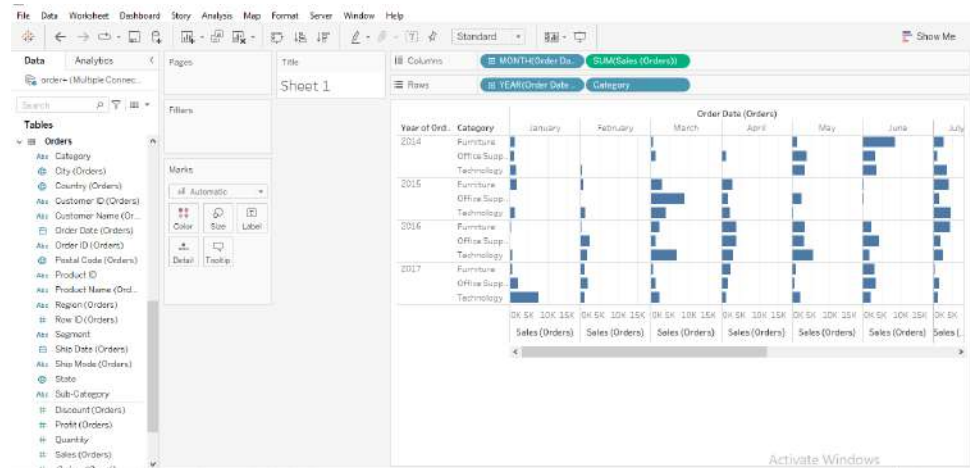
File Data Worksheet Dashboard Story Analysis Map Format Server Window Help

Standard

Show Me

Data Analytics

order+ (Multiple Connec...

Search

Tables

Orders

Category
City (Orders)
Country (Orders)
Customer ID (Orders)
Customer Name (Or...
Order Date (Orders)
Order ID (Orders)
Postal Code (Orders)
Product ID
Product Name (Ord...
Region (Orders)
Row ID (Orders)
Segment
Ship Date (Orders)
Ship Mode (Orders)
State
Sub-Category
Discount (Orders)
Profit (Orders)
Quantity
Sales (Orders)

Pages

Filters

Marks

Automatic

Color Size Label

Detail Tooltip

Title

Sheet 1

Columns MONTH(Order Da... SUM(Sales (Orders))

Rows YEAR(Order Date... Category

Order Date (Orders)

| Year of Ord.. | Category | January | February | March | April | May | June | July |
|---|---|---|---|---|---|---|---|---|
| 2014 | Furniture | | | | | | | |
| | Office Supp.. | | | | | | | |
| | Technology | | | | | | | |
| 2015 | Furniture | | | | | | | |
| | Office Supp.. | | | | | | | |
| | Technology | | | | | | | |
| 2016 | Furniture | | | | | | | |
| | Office Supp.. | | | | | | | |
| | Technology | | | | | | | |
| 2017 | Furniture | | | | | | | |
| | Office Supp.. | | | | | | | |
| | Technology | | | | | | | |
| | | 0K 5K 10K 15K | 0K 5K 10K 15K | 0K 5K 10K 15K | 0K 5K 10K 15K | 0K 5K 10K 15K | 0K 5K 10K 15K | 0K 5K |
| | | Sales (Orders) | Sales (Orders) | Sales (Orders) | Sales (Orders) | Sales (Orders) | Sales (Orders) | Sales (.. |

Activate Windows